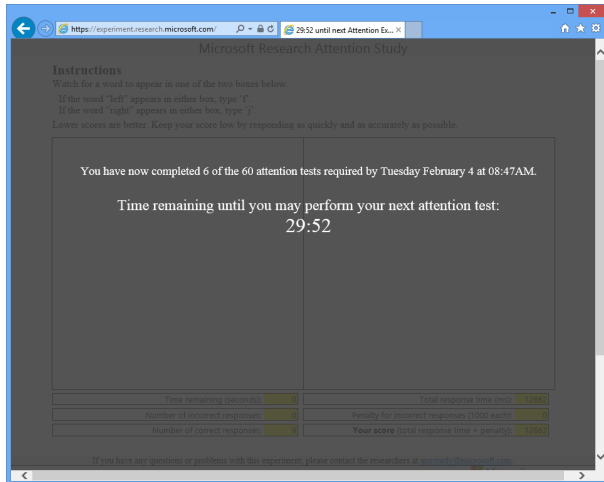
https://experiment.research.microsoft.com/

29:52 until next Attention Ex...

Microsoft Research Attention Study

Instructions

Watch for a word to appear in one of the two boxes below.

If the word "left" appears in either box, type 'f'.

If the word "right" appears in either box, type 'j'.

Lower scores are better. Keep your score low by responding as quickly and as accurately as possible.

You have now completed 6 of the 60 attention tests required by Tuesday February 4 at 08:47AM.

Time remaining until you may perform your next attention test:

29:52

Time remaining (seconds): 0

Number of incorrect responses: 0

Number of correct responses: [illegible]

Total response time (ms): 12862

Penalty for incorrect responses (1000 each): 0

Your score (total response time + penalty): 12862

If you have any questions or problems with this experiment, please contact the researchers at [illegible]